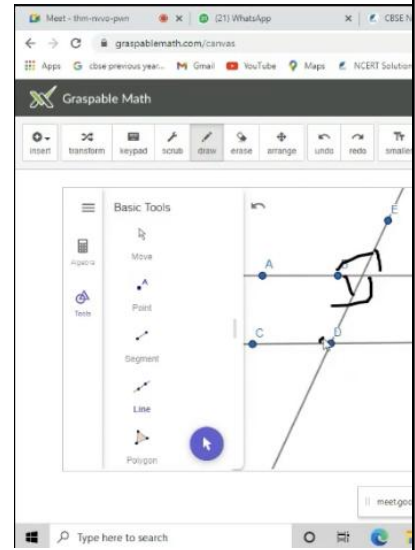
Meet - thm-nvvo-pwn × (21) WhatsApp × CBSE N

graspablemath.com/canvas

Apps cbse previous year... Gmail YouTube Maps NCERT Solution

Graspable Math

insert transform keypad scrub draw erase arrange undo redo smalle

Basic Tools

Algebra

Tools

Move

Point

Segment

Line

Polygon

A

B

C

D

E

meet.goo

Type here to search